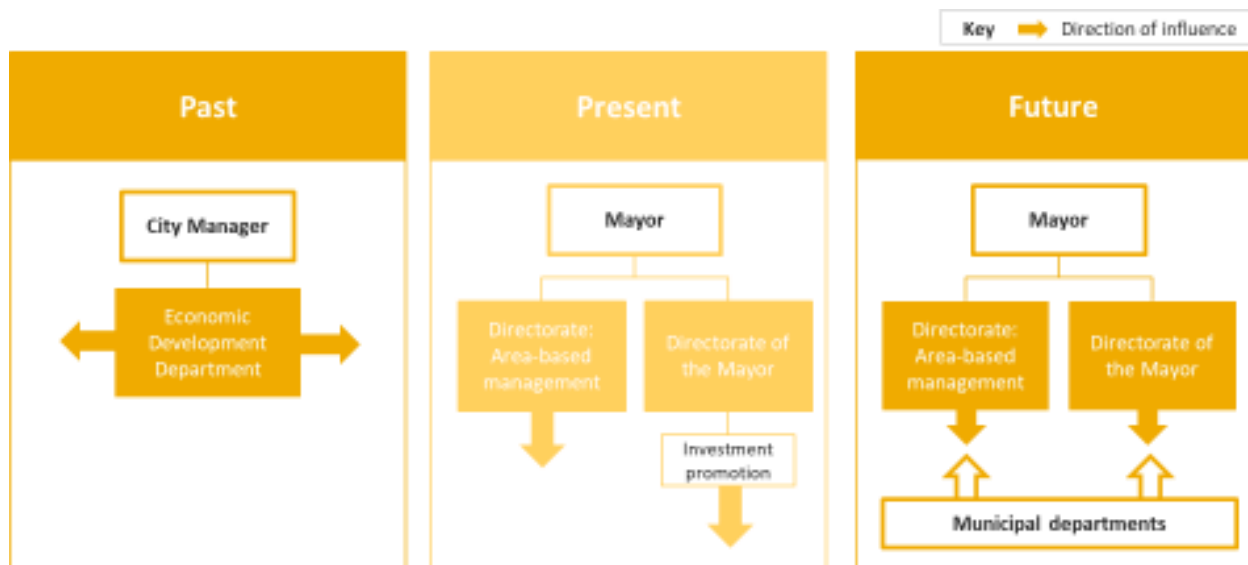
Key Direction of influence

Past

City Manager

Economic Development Department

Present

Mayor

Directorate: Area-based management

Directorate of the Mayor

Investment promotion

Future

Mayor

Directorate: Area-based management

Directorate of the Mayor

Municipal departments